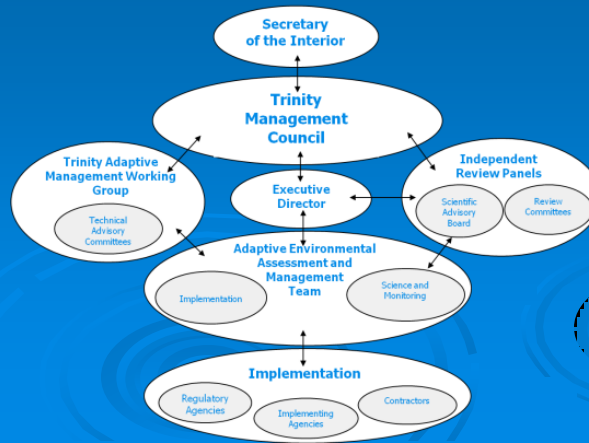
Secretary of the Interior

Trinity Management Council

Trinity Adaptive Management Working Group

Technical Advisory Committees

Executive Director

Independent Review Panels

Scientific Advisory Board

Review Committees

Adaptive Environmental Assessment and Management Team

Implementation

Science and Monitoring

Implementation

Regulatory Agencies

Implementing Agencies

Contractors